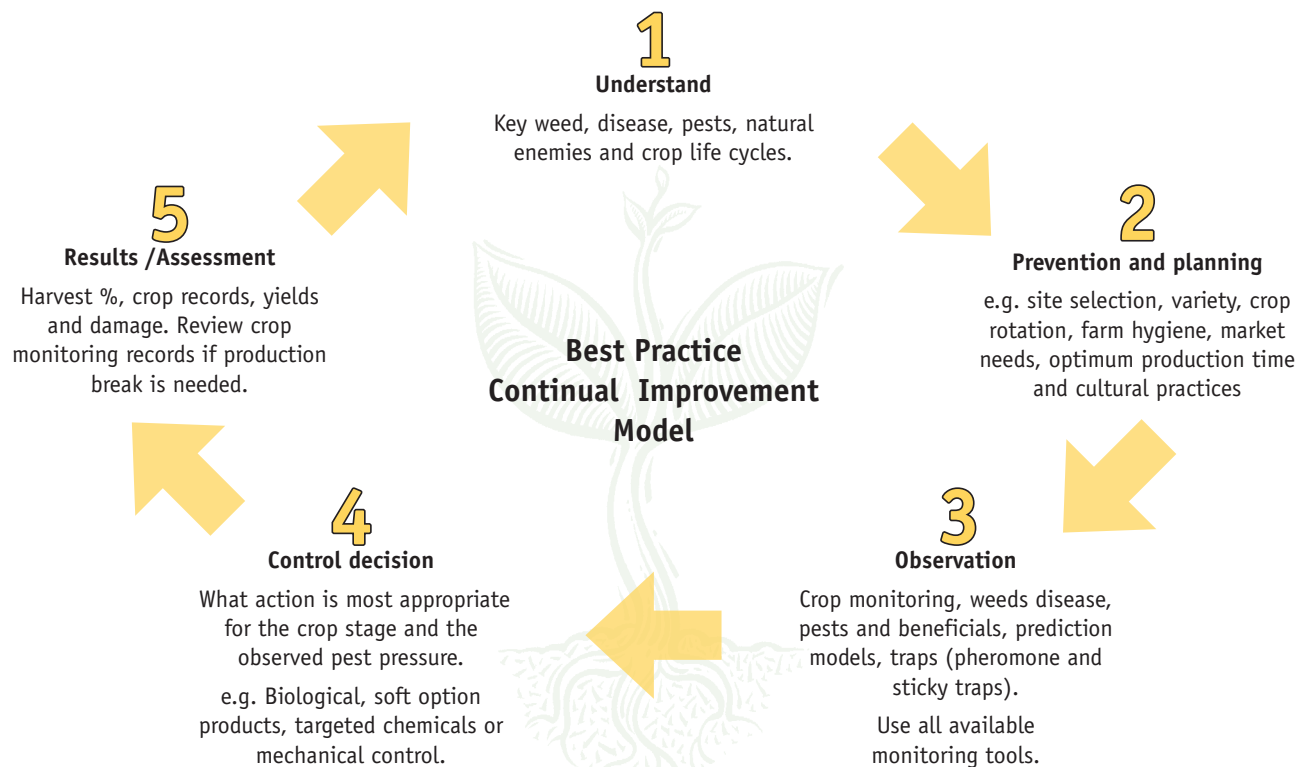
Best Practice Continual Improvement Model

1
Understand
Key weed, disease, pests, natural enemies and crop life cycles.

2
Prevention and planning
e.g. site selection, variety, crop rotation, farm hygiene, market needs, optimum production time and cultural practices

3
Observation
Crop monitoring, weeds disease, pests and beneficials, prediction models, traps (pheromone and sticky traps).

Use all available monitoring tools.

4
Control decision
What action is most appropriate for the crop stage and the observed pest pressure.

e.g. Biological, soft option products, targeted chemicals or mechanical control.

5
Results /Assessment
Harvest %, crop records, yields and damage. Review crop monitoring records if production break is needed.